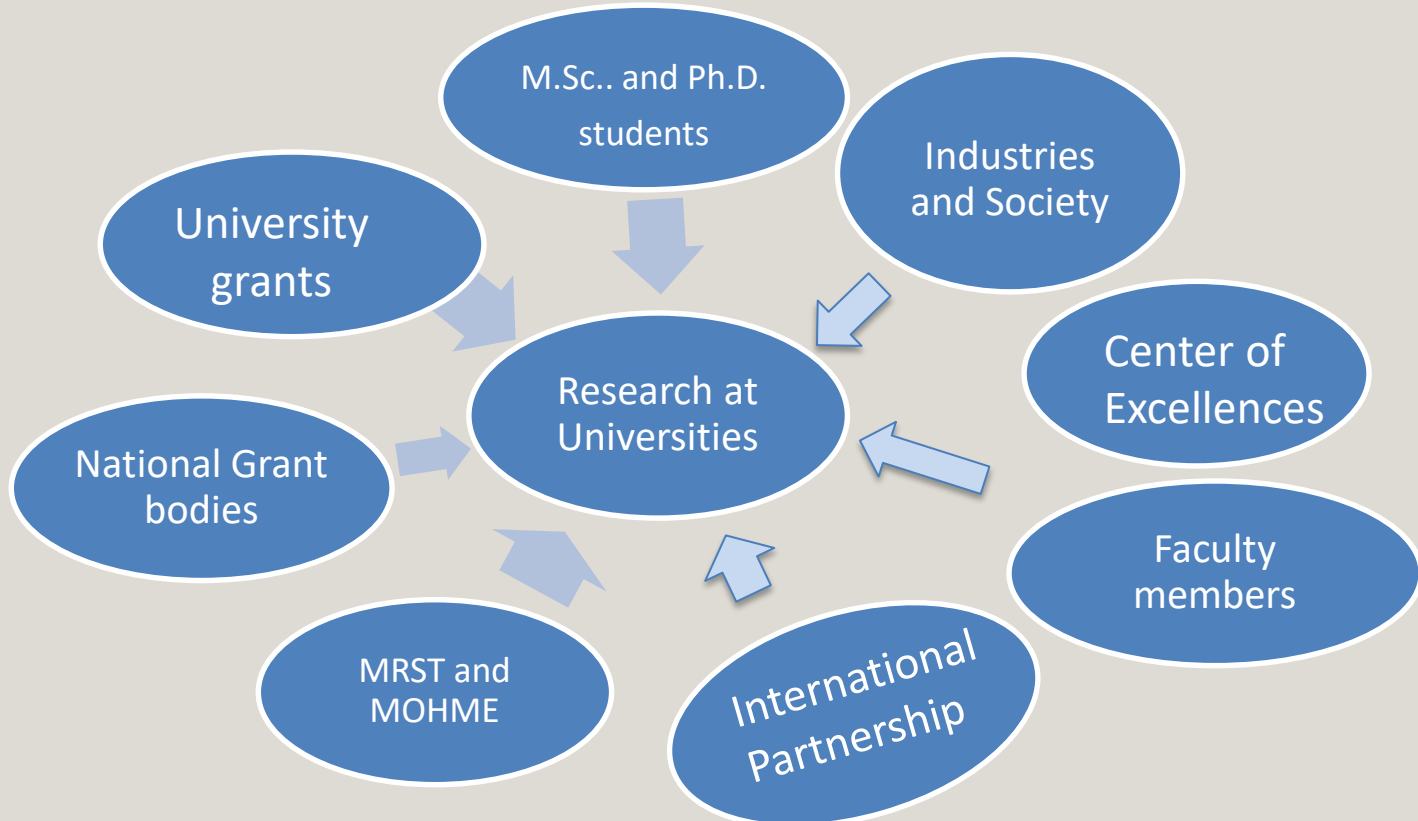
M.Sc.. and Ph.D. students

Industries and Society

University grants

Center of Excellences

Research at Universities

National Grant bodies

Faculty members

MRST and MOHME

International Partnership